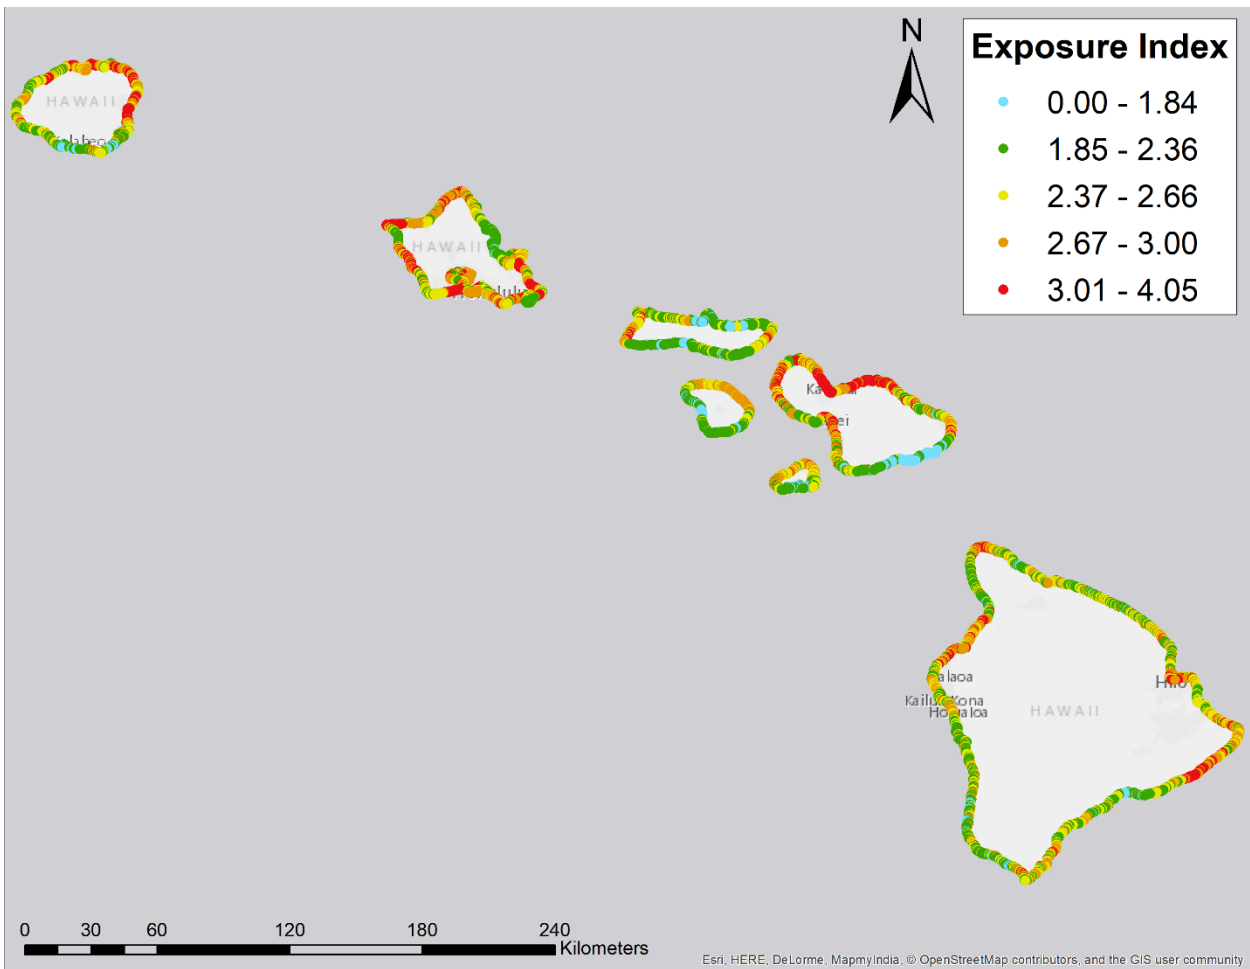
N

Exposure Index
0.00 - 1.84
1.85 - 2.36
2.37 - 2.66
2.67 - 3.00
3.01 - 4.05

HAWAII
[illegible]

HAWAII
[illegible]

Ka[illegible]
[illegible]ei

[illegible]laoa
Kailu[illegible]Kona
Ho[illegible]aloa
HAWAII
Hi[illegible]

0 30 60 120 180 240
Kilometers

Esri, HERE, DeLorme, MapmyIndia, © OpenStreetMap contributors, and the GIS user community